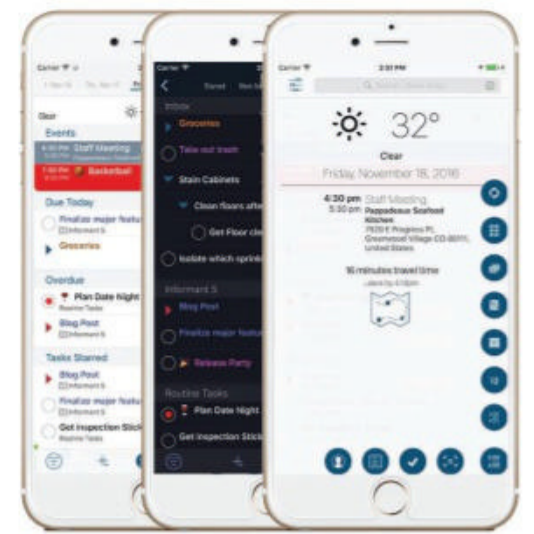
Carrier
Clear
Events
Staff Meeting
Basketball
Due Today
Finalize major featu
Groceries
Overdue
Plan Date Night
Routine Tasks
Blog Post
Tasks Starred
Blog Post
Finalize major featu
Get Inspection Stick
Routine Tasks

Starred
Inbox
Groceries
Take out trash
Stain Cabinets
Clean floors afte
Get Floor cle
Isolate which sprink
Informant 5
Blog Post
Finalize major featu
Release Party
Routine Tasks
Plan Date Night
Get Inspection Stick

Carrier
2:31 PM
32°
Clear
Friday, November 18, 2016
4:30 pm Staff Meeting
5:30 pm Pappadeaux Seafood Kitchen
7520 E Progress Pl, Greenwood Village CO 80111, United States
16 minutes travel time
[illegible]